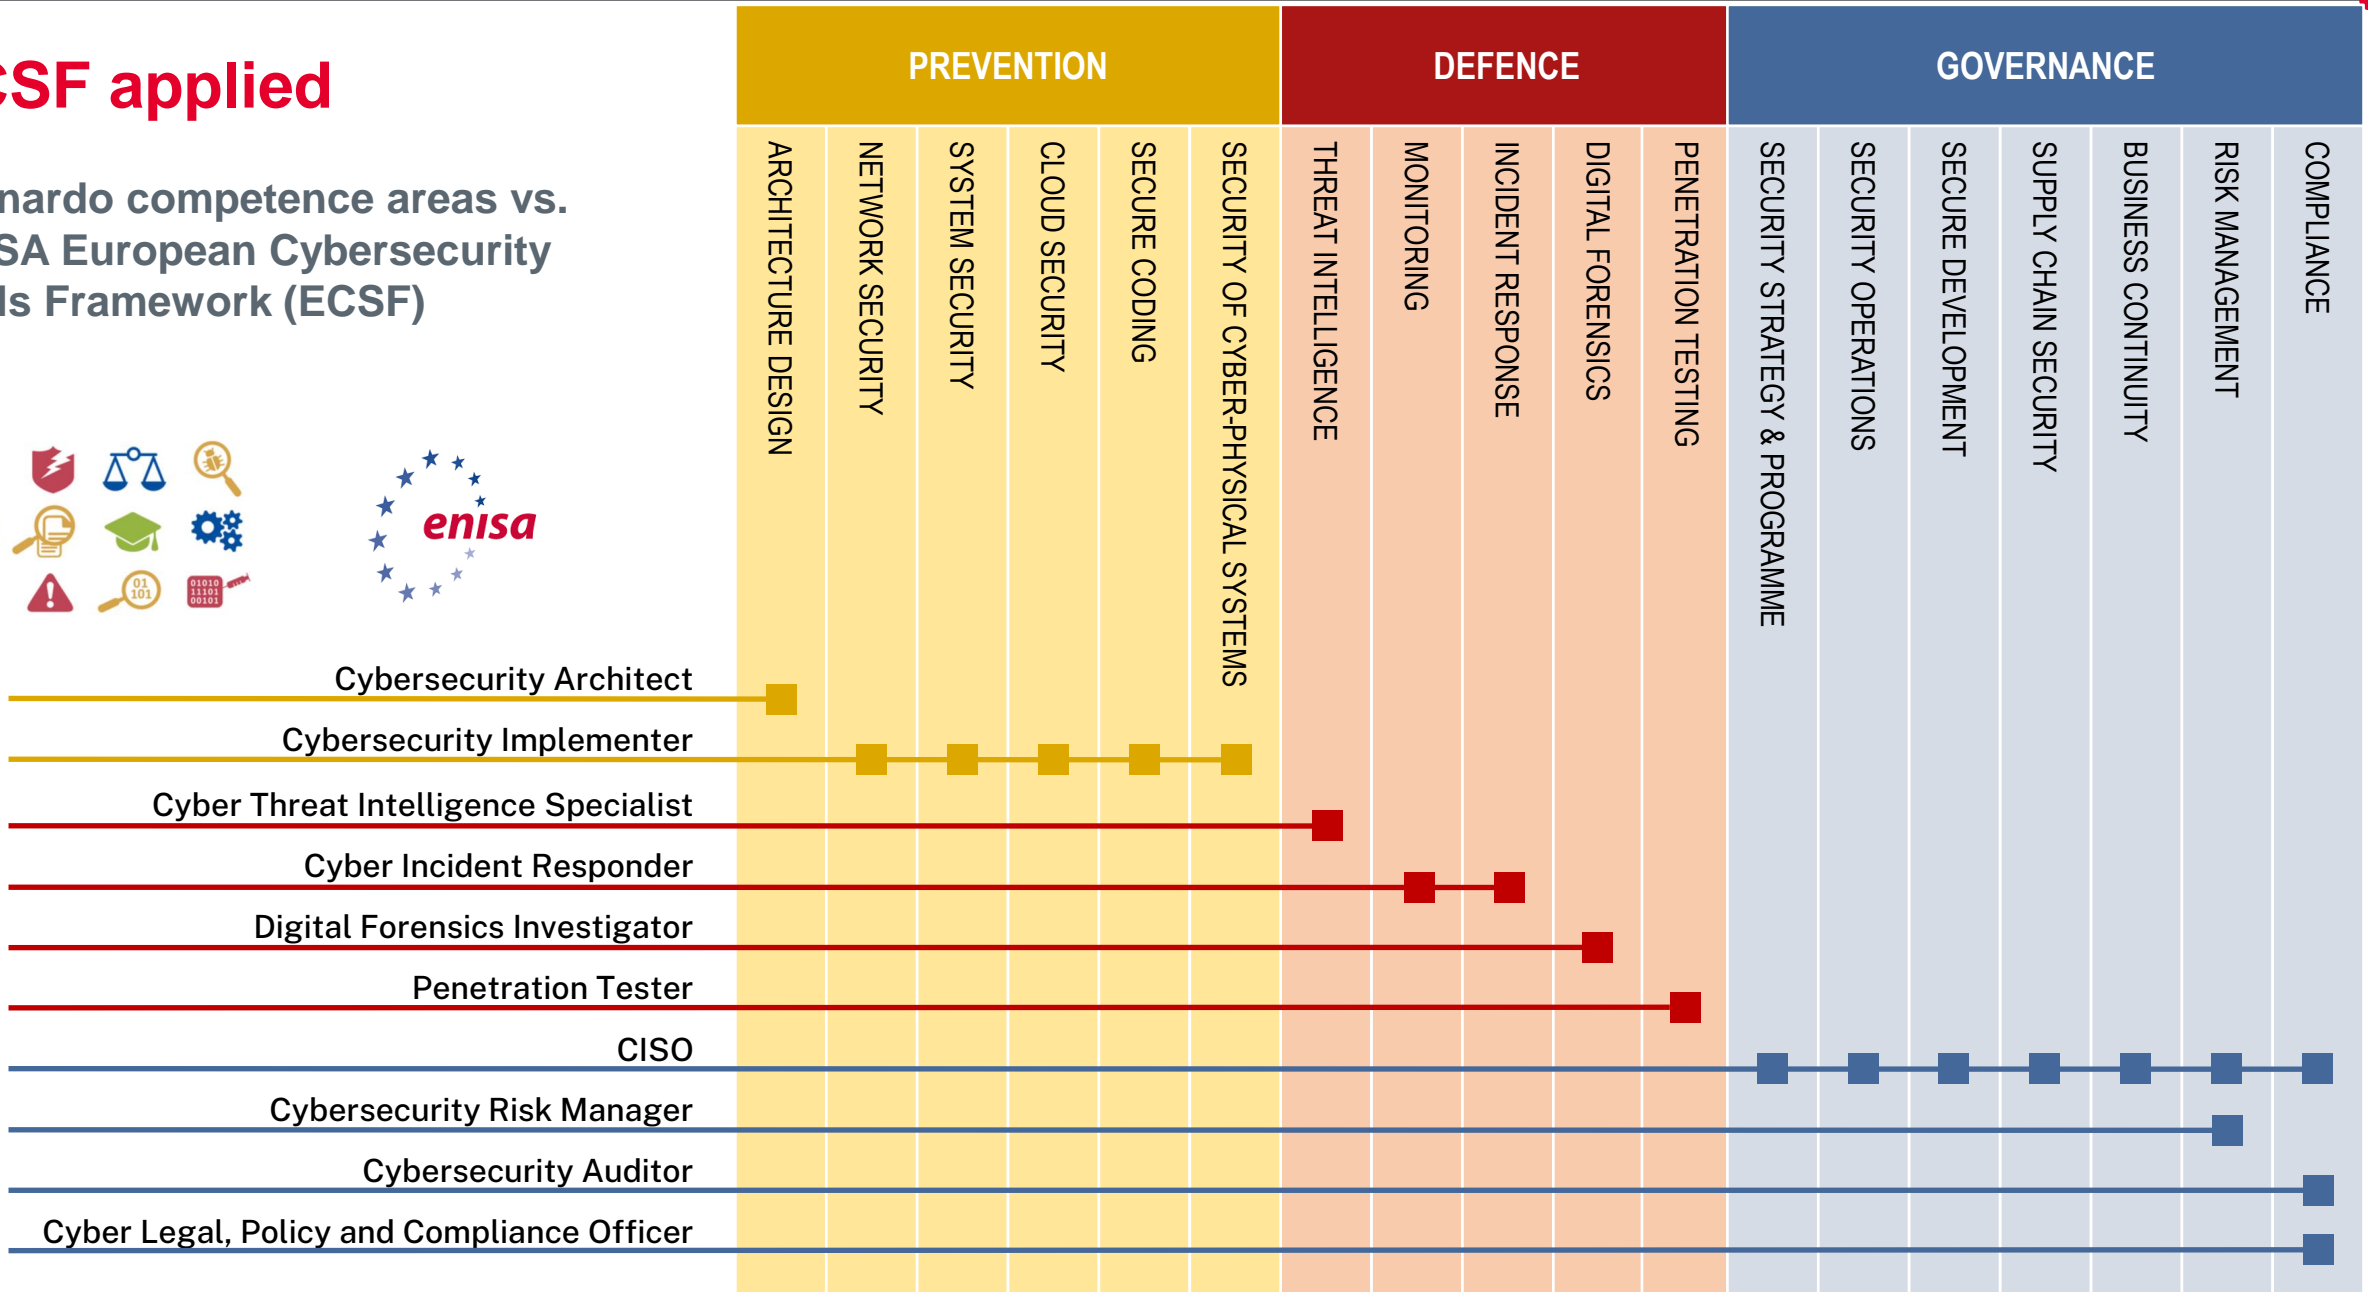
SF applied

nardo competence areas vs. SA European Cybersecurity ls Framework (ECSF)

enisa

| | PREVENTION | | | | | | DEFENCE | | | | | GOVERNANCE | | | | | | |
|---|---|---|---|---|---|---|---|---|---|---|---|---|---|---|---|---|---|---|
| | ARCHITECTURE DESIGN | NETWORK SECURITY | SYSTEM SECURITY | CLOUD SECURITY | SECURE CODING | SECURITY OF CYBER-PHYSICAL SYSTEMS | THREAT INTELLIGENCE | MONITORING | INCIDENT RESPONSE | DIGITAL FORENSICS | PENETRATION TESTING | SECURITY STRATEGY & PROGRAMME | SECURITY OPERATIONS | SECURE DEVELOPMENT | SUPPLY CHAIN SECURITY | BUSINESS CONTINUITY | RISK MANAGEMENT | COMPLIANCE |
| Cybersecurity Architect | ■ | | | | | | | | | | | | | | | | | |
| Cybersecurity Implementer | | ■ | ■ | ■ | ■ | ■ | | | | | | | | | | | | |
| Cyber Threat Intelligence Specialist | | | | | | | ■ | | | | | | | | | | | |
| Cyber Incident Responder | | | | | | | | ■ | ■ | | | | | | | | | |
| Digital Forensics Investigator | | | | | | | | | | ■ | | | | | | | | |
| Penetration Tester | | | | | | | | | | | ■ | | | | | | | |
| CISO | | | | | | | | | | | | ■ | ■ | ■ | ■ | ■ | ■ | ■ |
| Cybersecurity Risk Manager | | | | | | | | | | | | | | | | | ■ | |
| Cybersecurity Auditor | | | | | | | | | | | | | | | | | | ■ |
| Cyber Legal, Policy and Compliance Officer | | | | | | | | | | | | | | | | | | ■ |